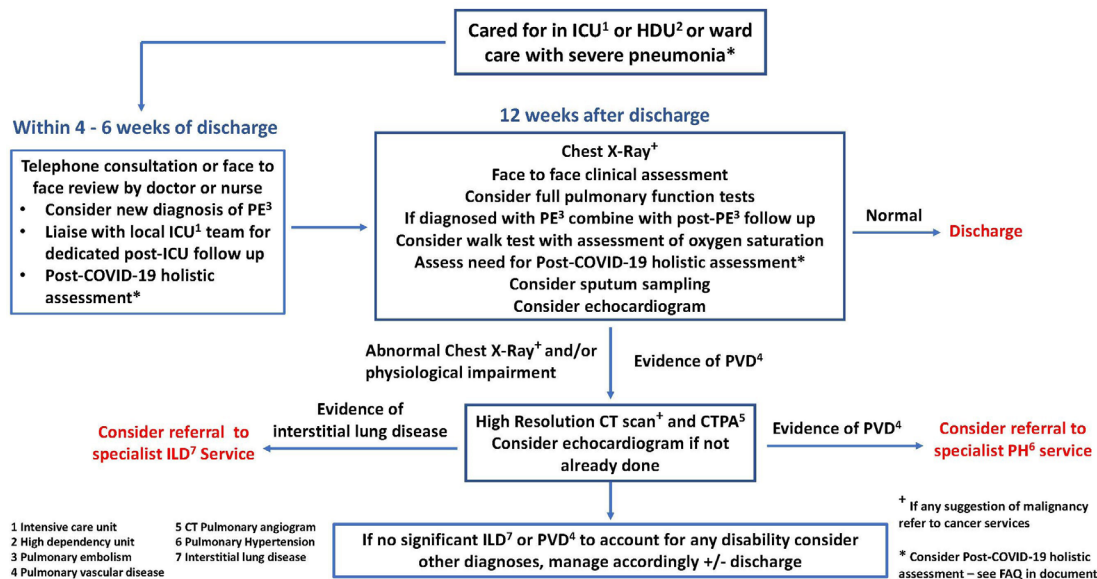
Cared for in ICU$^1$ or HDU$^2$ or ward care with severe pneumonia*

Within 4 - 6 weeks of discharge

Telephone consultation or face to face review by doctor or nurse
• Consider new diagnosis of PE$^3$
• Liaise with local ICU$^1$ team for dedicated post-ICU follow up
• Post-COVID-19 holistic assessment*

12 weeks after discharge

Chest X-Ray$^+$
Face to face clinical assessment
Consider full pulmonary function tests
If diagnosed with PE$^3$ combine with post-PE$^3$ follow up
Consider walk test with assessment of oxygen saturation
Assess need for Post-COVID-19 holistic assessment*
Consider sputum sampling
Consider echocardiogram

Normal

Discharge

Abnormal Chest X-Ray$^+$ and/or physiological impairment

Evidence of PVD$^4$

Evidence of interstitial lung disease

Consider referral to specialist ILD$^7$ Service

High Resolution CT scan$^+$ and CTPA$^5$
Consider echocardiogram if not already done

Evidence of PVD$^4$

Consider referral to specialist PH$^6$ service

1 Intensive care unit
2 High dependency unit
3 Pulmonary embolism
4 Pulmonary vascular disease

5 CT Pulmonary angiogram
6 Pulmonary Hypertension
7 Interstitial lung disease

If no significant ILD$^7$ or PVD$^4$ to account for any disability consider other diagnoses, manage accordingly +/- discharge

$^+$ If any suggestion of malignancy refer to cancer services

* Consider Post-COVID-19 holistic assessment – see FAQ in document